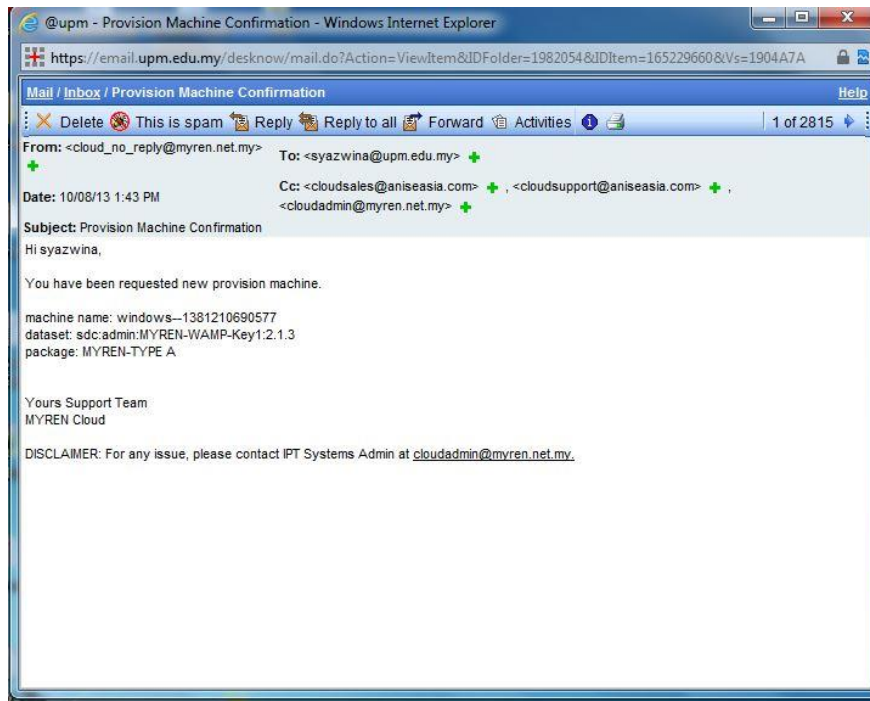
@upm - Provision Machine Confirmation - Windows Internet Explorer

https://email.upm.edu.my/desknow/mail.do?Action=ViewItem&IDFolder=1982054&IDItem=165229660&Vs=1904A7A

Mail / Inbox / Provision Machine Confirmation

Help

Delete This is spam Reply Reply to all Forward Activities

1 of 2815

From: <cloud_no_reply@myren.net.my>

To: <syazwina@upm.edu.my>

Date: 10/08/13 1:43 PM

Cc: <cloudsales@aniseasia.com> , <cloudsupport@aniseasia.com> , <cloudadmin@myren.net.my>

Subject: Provision Machine Confirmation

Hi syazwina,

You have been requested new provision machine.

machine name: windows--1381210690577
dataset: sdc:admin:MYREN-WAMP-Key1:2.1.3
package: MYREN-TYPE A

Yours Support Team
MYREN Cloud

DISCLAIMER: For any issue, please contact IPT Systems Admin at cloudadmin@myren.net.my.